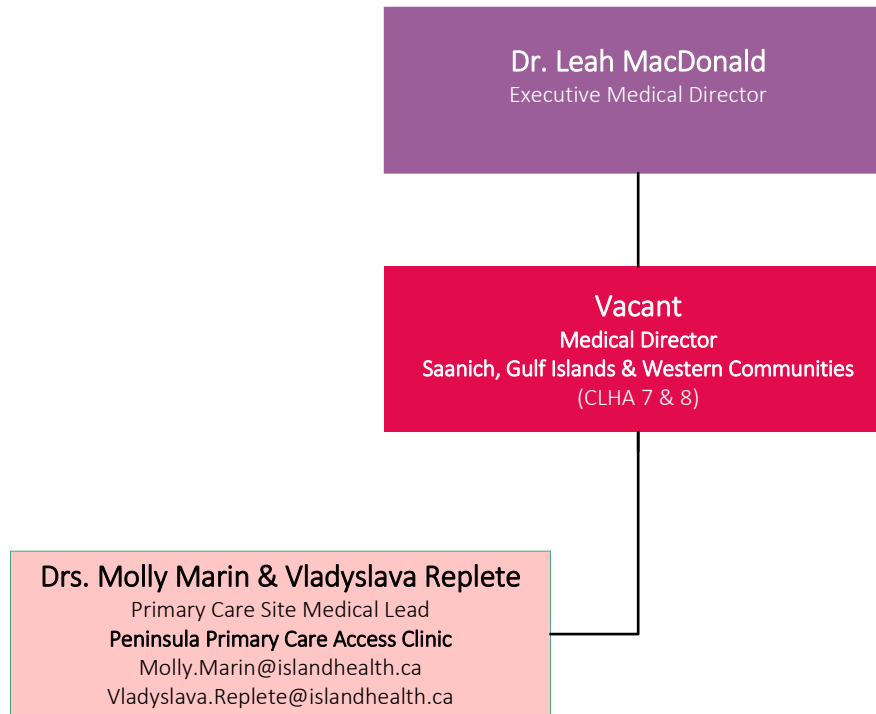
Dr. Leah MacDonald
Executive Medical Director

Vacant
Medical Director
Saanich, Gulf Islands & Western Communities
(CLHA 7 & 8)

Drs. Molly Marin & Vladyslava Replete
Primary Care Site Medical Lead
Peninsula Primary Care Access Clinic
Molly.Marin@islandhealth.ca
Vladyslava.Replete@islandhealth.ca